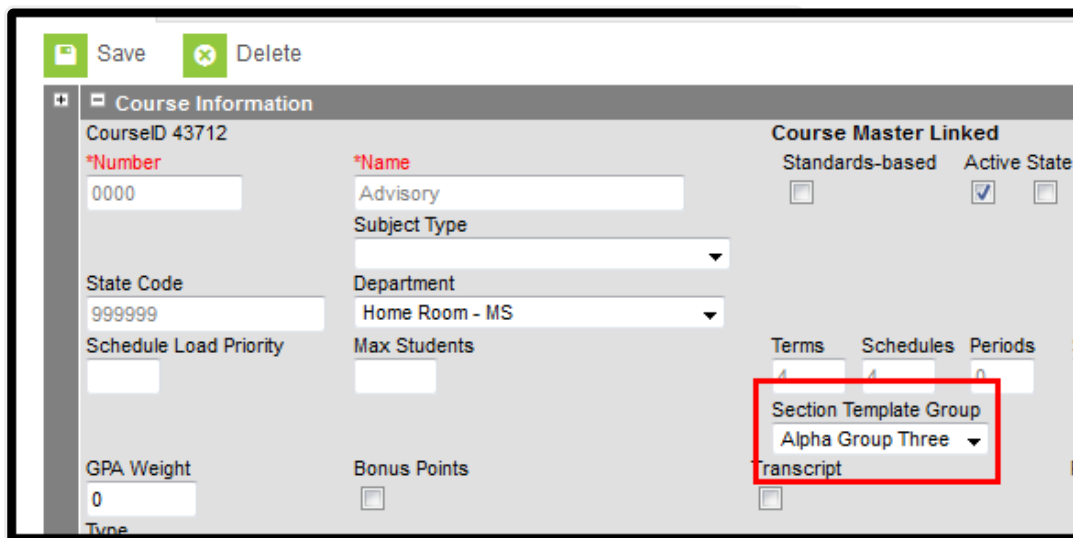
Save Delete

Course Information

CourseID 43712

Course Master Linked

*Number
0000

*Name
Advisory

Standards-based

Active State

Subject Type

State Code
999999

Department
Home Room - MS

Schedule Load Priority

Max Students

Terms
4

Schedules
4

Periods
0

Section Template Group
Alpha Group Three

GPA Weight
0

Bonus Points

Transcript

Type